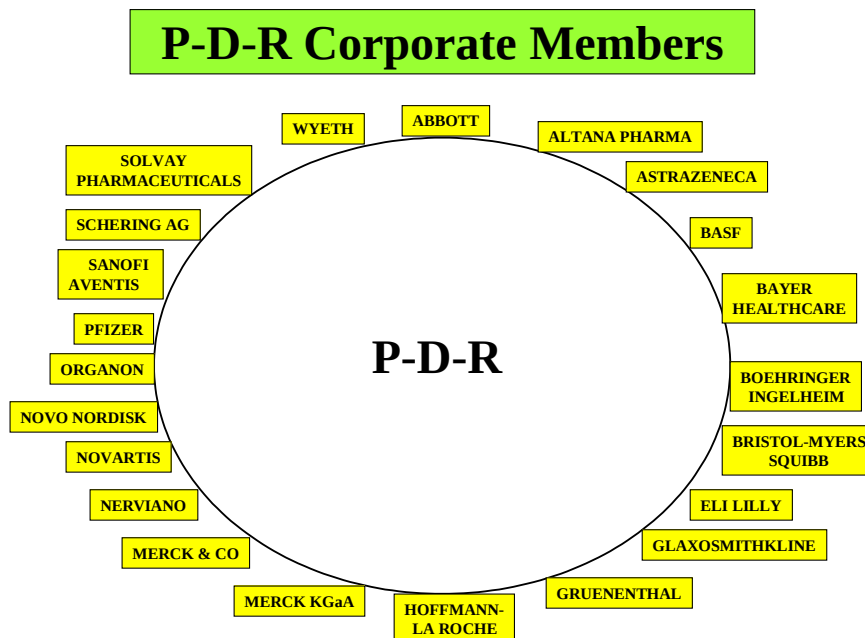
P-D-R Corporate Members

ABBOTT

ALTANA PHARMA

ASTRAZENECA

BASF

BAYER HEALTHCARE

BOEHRINGER INGELHEIM

BRISTOL-MYERS SQUIBB

ELI LILLY

GLAXOSMITHKLINE

GRUENENTHAL

HOFFMANN-LA ROCHE

MERCK KGaA

MERCK & CO

NERVIANO

NOVARTIS

NOVO NORDISK

ORGANON

PFIZER

SANOFI AVENTIS

SCHERING AG

SOLVAY PHARMACEUTICALS

WYETH

P-D-R